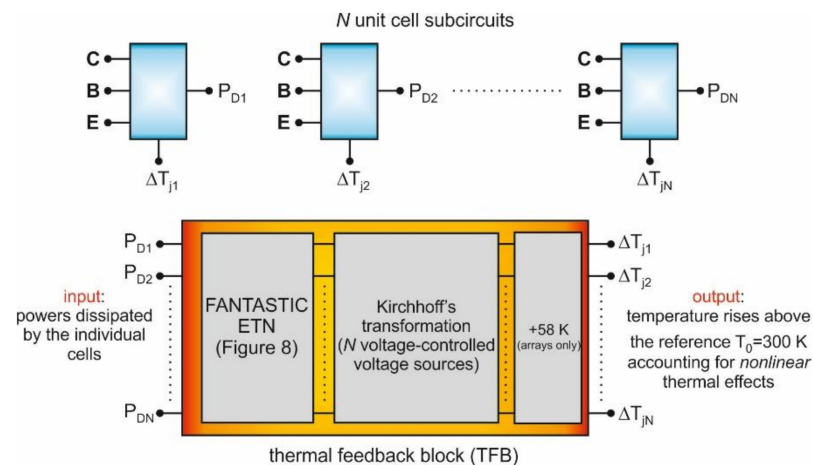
*N* unit cell subcircuits

C
B
E
$P_{D1}$
$\Delta T_{j1}$

C
B
E
$P_{D2}$
$\Delta T_{j2}$

C
B
E
$P_{DN}$
$\Delta T_{jN}$

$P_{D1}$
$P_{D2}$
$P_{DN}$

input: powers dissipated by the individual cells

FANTASTIC ETN (Figure 8)

Kirchhoff's transformation (*N* voltage-controlled voltage sources)

+58 K (arrays only)

$\Delta T_{j1}$
$\Delta T_{j2}$
$\Delta T_{jN}$

output: temperature rises above the reference $T_0$=300 K accounting for *nonlinear* thermal effects

thermal feedback block (TFB)